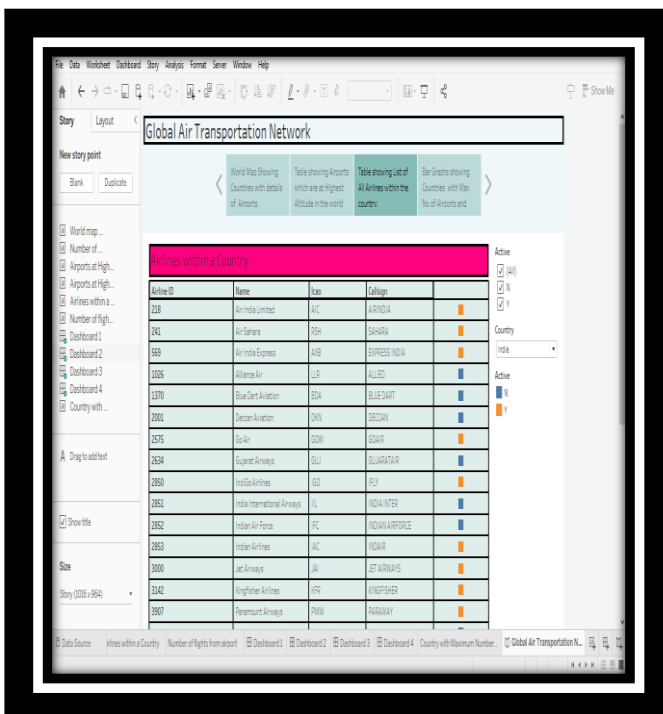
File Data Worksheet Dashboard Story Analysis Format Server Window Help

Show Me

Story Layout

New story point

Blank Duplicate

World map...
Number of...
Airports at High...
Airports at High...
Airlines within a...
Number of fligh...
Dashboard 1
Dashboard 2
Dashboard 3
Dashboard 4
Country with ...

Drag to add text

Show title

Size

Story (1016 x 964)

Global Air Transportation Network

World Map Showing Countries with details of Airports

Table showing Airports which are at Highest Altitude in the world

Table showing List of All Airlines within the country.

Bar Graphs showing Countries with Max No of Airports and

Airlines within a Country

| Airline ID | Name | Icao | Callsign | |
|---|---|---|---|---|
| 218 | Air India Limited | AIC | AIRINDIA | |
| 241 | Air Sahara | RSH | SAHARA | |
| 569 | Air India Express | AXB | EXPRESS INDIA | |
| 1026 | Alliance Air | LLR | ALLIED | |
| 1370 | Blue Dart Aviation | BDA | BLUE DART | |
| 2001 | Deccan Aviation | DKN | DECCAN | |
| 2575 | Go Air | GOW | GOAIR | |
| 2634 | Gujarat Airways | GUJ | GUJARATAIR | |
| 2850 | IndiGo Airlines | IGO | IFLY | |
| 2851 | India International Airways | IIL | INDIA INTER | |
| 2852 | Indian Air Force | IFC | INDIAN AIRFORCE | |
| 2853 | Indian Airlines | IAC | INDAIR | |
| 3000 | Jet Airways | JAI | JET AIRWAYS | |
| 3142 | Kingfisher Airlines | KFR | KINGFISHER | |
| 3907 | Paramount Airways | PMW | PARAWAY | |

Active
(All)
N
Y

Country
India

Active
N
Y

Data Source | irlines within a Country | Number of flights from airport | Dashboard 1 | Dashboard 2 | Dashboard 3 | Dashboard 4 | Country with Maximum Number... | Global Air Transportation N...